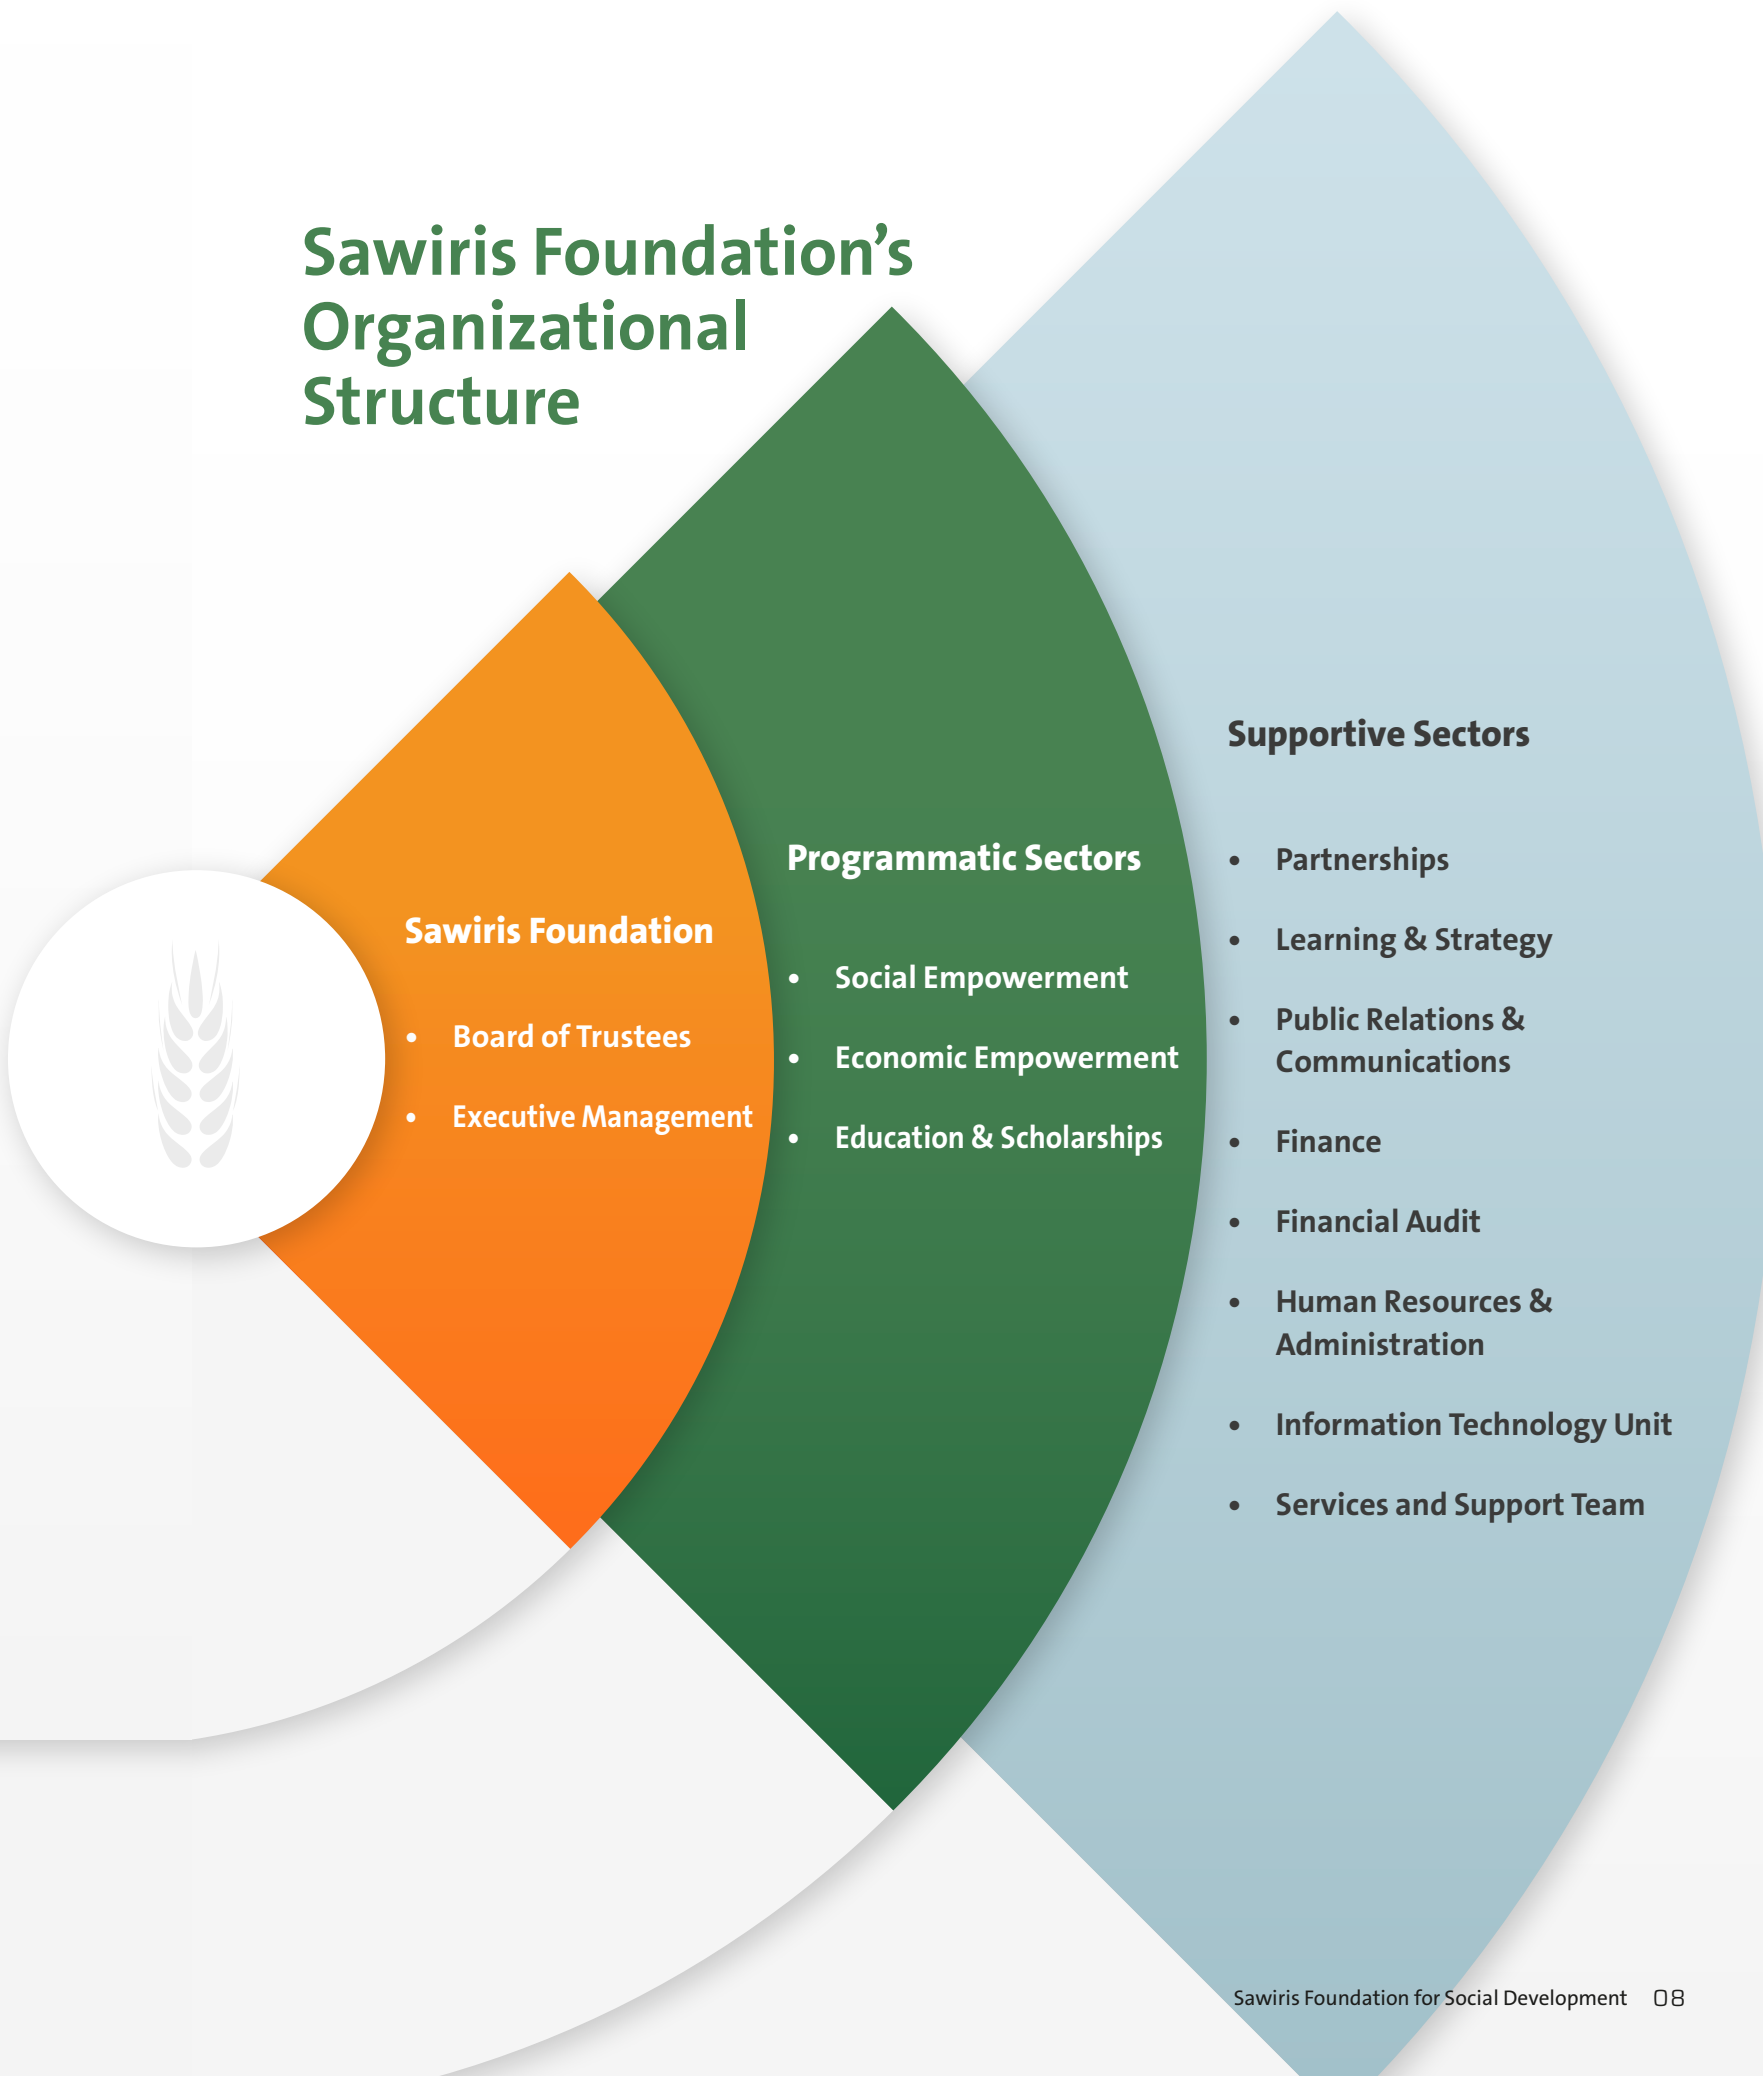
Sawiris Foundation's Organizational Structure

Sawiris Foundation

- Board of Trustees
- Executive Management

Programmatic Sectors

- Social Empowerment
- Economic Empowerment
- Education & Scholarships

Supportive Sectors

- Partnerships
- Learning & Strategy
- Public Relations & Communications
- Finance
- Financial Audit
- Human Resources & Administration
- Information Technology Unit
- Services and Support Team

Sawiris Foundation for Social Development 08